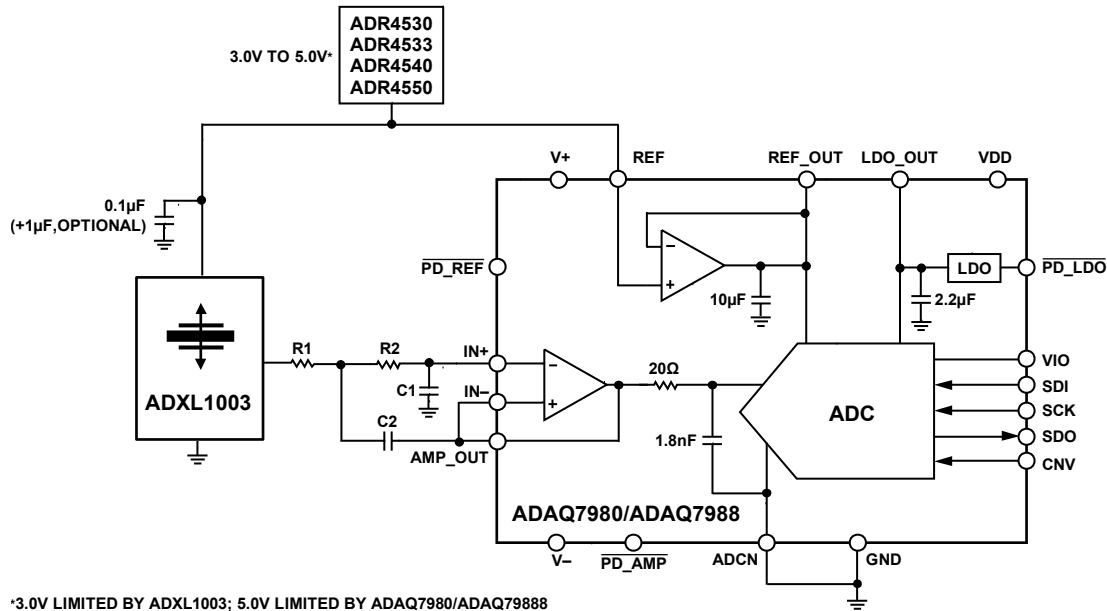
ADR4530
ADR4533
ADR4540
ADR4550

3.0V TO 5.0V*

V+
REF
REF_OUT
LDO_OUT
VDD

0.1µF
(+1µF,OPTIONAL)

$\overline{\text{PD\_REF}}$

–
+

10µF

LDO
$\overline{\text{PD\_LDO}}$

2.2µF

ADXL1003

R1
R2
IN+
C1
IN–
–
+
20Ω
ADC
VIO
SDI
SCK
SDO
CNV

C2
AMP_OUT
1.8nF

ADAQ7980/ADAQ7988

V–
$\overline{\text{PD\_AMP}}$
ADCN
GND

*3.0V LIMITED BY ADXL1003; 5.0V LIMITED BY ADAQ7980/ADAQ79888